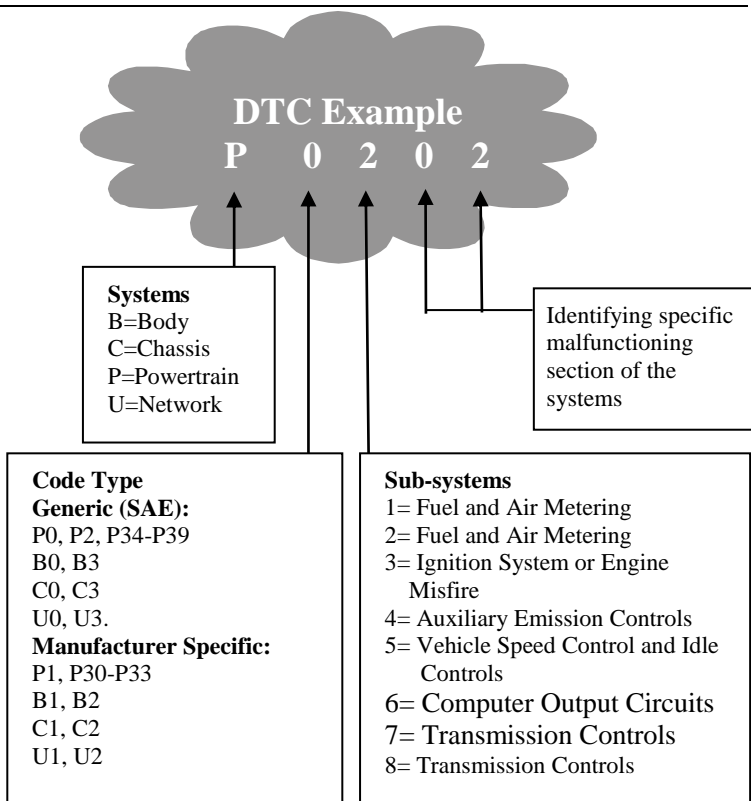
DTC Example
P 0 2 0 2

Systems
B=Body
C=Chassis
P=Powertrain
U=Network

Identifying specific malfunctioning section of the systems

Code Type
Generic (SAE):
P0, P2, P34-P39
B0, B3
C0, C3
U0, U3.
Manufacturer Specific:
P1, P30-P33
B1, B2
C1, C2
U1, U2

Sub-systems
1= Fuel and Air Metering
2= Fuel and Air Metering
3= Ignition System or Engine Misfire
4= Auxiliary Emission Controls
5= Vehicle Speed Control and Idle Controls
6= Computer Output Circuits
7= Transmission Controls
8= Transmission Controls